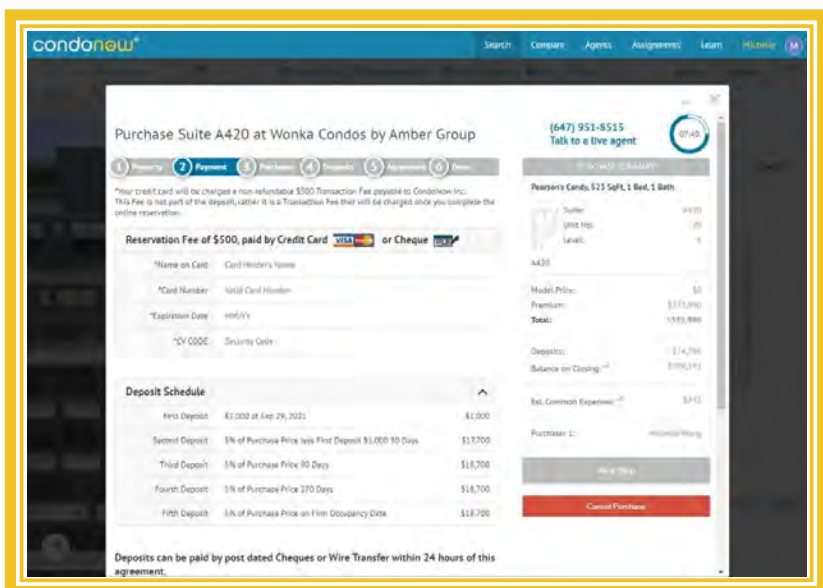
condonew®

Search Compare Agents Assignments Learn Michelle M

Purchase Suite A420 at Wonka Condos by Amber Group

1 Property 2 Payment 3 Purchaser 4 Deposits 5 Agreement 6 Done

*Your credit card will be charged a non-refundable $500 Transaction Fee payable to CondoNow Inc. This Fee is not part of the deposit, rather it is a Transaction Fee that will be charged once you complete the online reservation.

Reservation Fee of $500, paid by Credit Card or Cheque

*Name on Card Card Holders Name

*Card Number Valid Card Number

*Expiration Date MM/YY

*CV CODE Security Code

Deposit Schedule

| | | |
|---|---|---|
| First Deposit | $1,000 at Sep 29, 2021 | $1,000 |
| Second Deposit | 5% of Purchase Price less First Deposit $1,000 30 Days | $17,700 |
| Third Deposit | 5% of Purchase Price 90 Days | $18,700 |
| Fourth Deposit | 5% of Purchase Price 270 Days | $18,700 |
| Fifth Deposit | 5% of Purchase Price on Firm Occupancy Date | $18,700 |

Deposits can be paid by post dated Cheques or Wire Transfer within 24 hours of this agreement.

(647) 951-8515
Talk to a live agent

07:40

PURCHASE SUMMARY

Pearson's Candy, 523 SqFt, 1 Bed, 1 Bath

Suite: A420
Unit No: 20
Level: 4

A420

Model Price: $0
Premium: $373,990
Total: $373,990

Deposits: $74,798
Balance on Closing: $299,192

Est. Common Expenses: $312

Purchaser 1: Michelle Wang

Next Step

Cancel Purchase